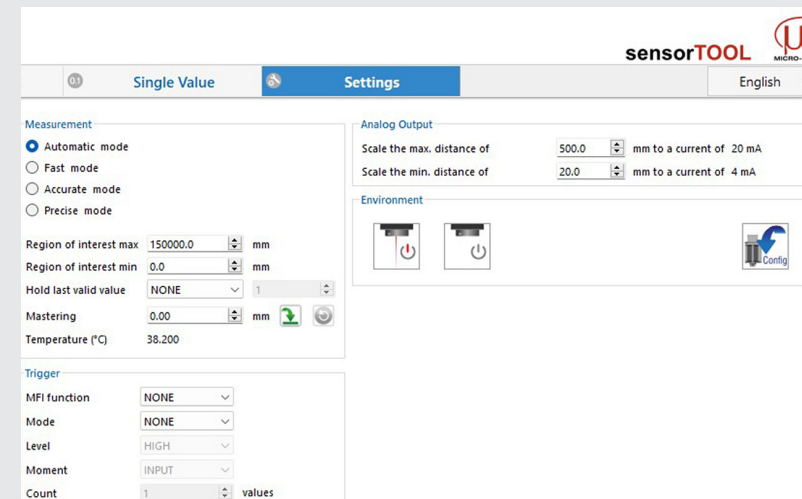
sensorTOOL

MICRO-

0.1 Single Value

Settings

English

Measurement

Automatic mode

Fast mode

Accurate mode

Precise mode

Region of interest max 150000.0 mm

Region of interest min 0.0 mm

Hold last valid value NONE 1

Mastering 0.00 mm

Temperature (°C) 38.200

Trigger

MFI function NONE

Mode NONE

Level HIGH

Moment INPUT

Count 1 values

Analog Output

Scale the max. distance of 500.0 mm to a current of 20 mA

Scale the min. distance of 20.0 mm to a current of 4 mA

Environment

Config